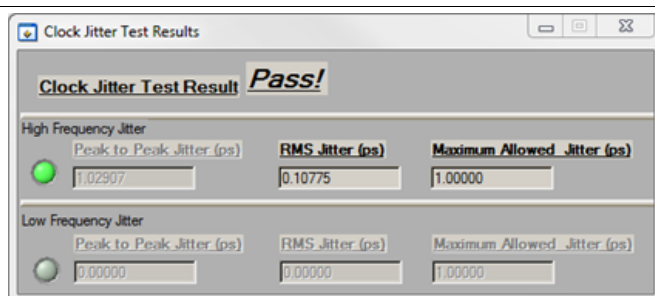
Clock Jitter Test Results

Clock Jitter Test Result Pass!

High Frequency Jitter

| Peak to Peak Jitter (ps) | RMS Jitter (ps) | Maximum Allowed Jitter (ps) |
|---|---|---|
| 1.02907 | 0.10775 | 1.00000 |

Low Frequency Jitter

| Peak to Peak Jitter (ps) | RMS Jitter (ps) | Maximum Allowed Jitter (ps) |
|---|---|---|
| 0.00000 | 0.00000 | 1.00000 |